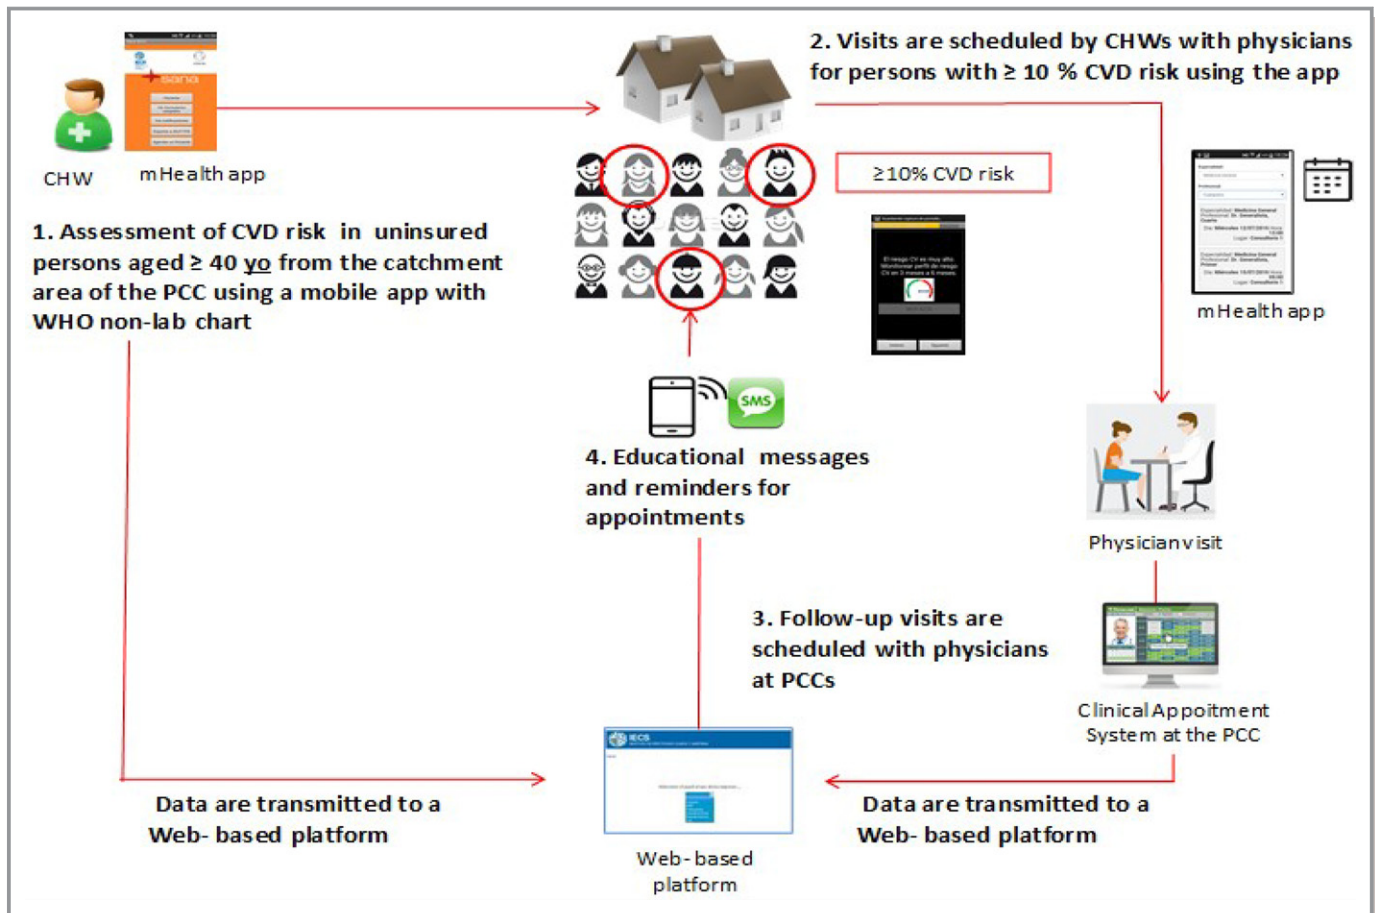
CHW

mHealth app

1. Assessment of CVD risk in uninsured persons aged ≥ 40 yo from the catchment area of the PCC using a mobile app with WHO non-lab chart

2. Visits are scheduled by CHWs with physicians for persons with ≥ 10 % CVD risk using the app

≥10% CVD risk

mHealth app

4. Educational messages and reminders for appointments

SMS

Physician visit

3. Follow-up visits are scheduled with physicians at PCCs

Clinical Appoitment System at the PCC

Data are transmitted to a Web- based platform

Web-based platform

Data are transmitted to a Web- based platform